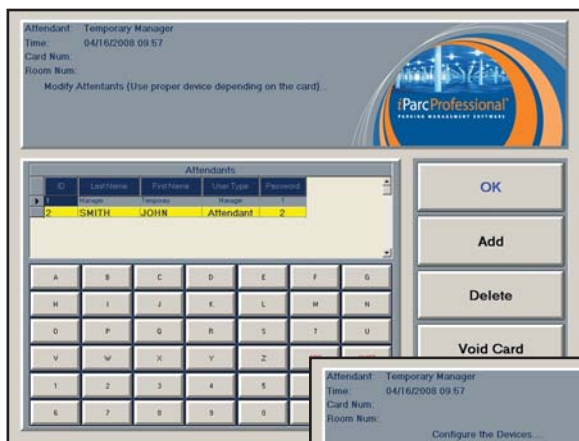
Attendant: Temporary Manager
Time: 04/16/2008 09:57
Card Num:
Room Num:
Modify Attendants (Use proper device depending on the card)...

iParcProfessional
PARKING MANAGEMENT SOFTWARE

Attendants

| ID | Last Name | First Name | User Type | Password |
|---|---|---|---|---|
| 1 | Manager | Temporary | Manager | 1 |
| 2 | SMITH | JOHN | Attendant | 2 |

A B C D E F G
H I J K L M N
O P Q R S T U
V W X Y Z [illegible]
1 2 3 4 5 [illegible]
6 7 8 9 0 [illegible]

OK
Add
Delete
Void Card

Attendant: Temporary Manager
Time: 04/16/2008 09:57
Card Num:
Room Num:
Configure the Devices...